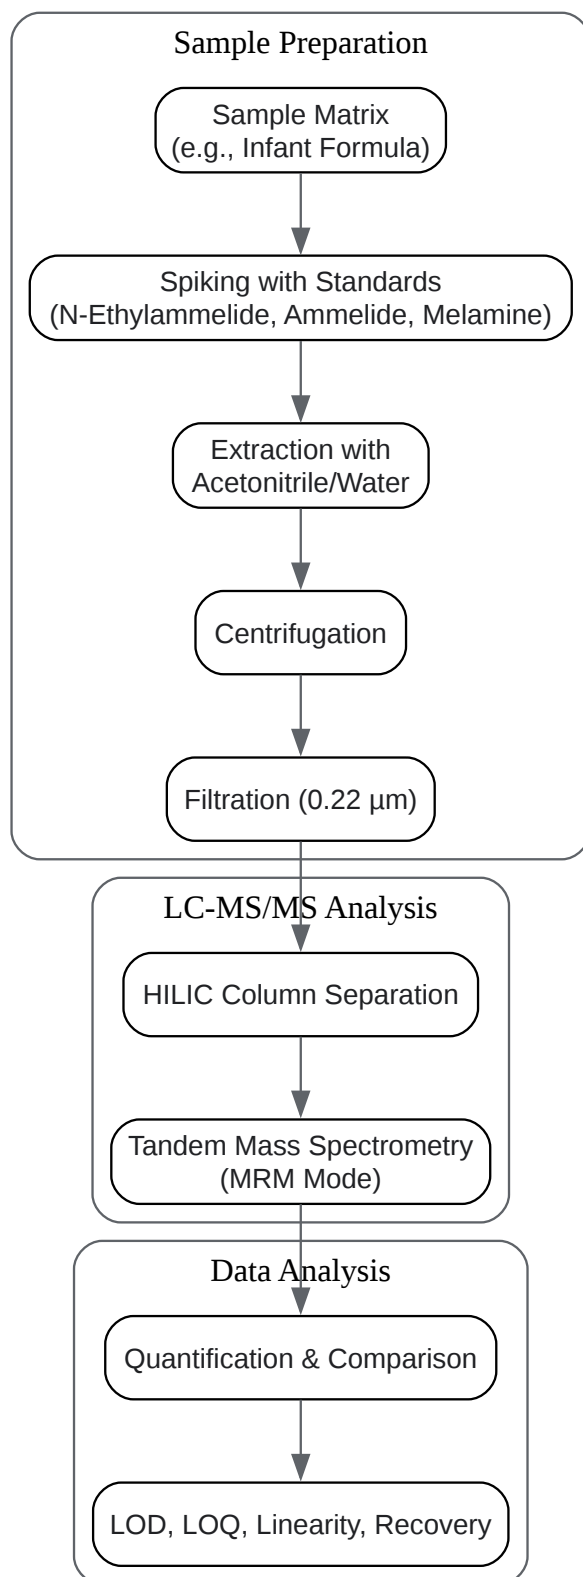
Sample Preparation

Sample Matrix (e.g., Infant Formula)

Spiking with Standards (N-Ethylammelide, Ammelide, Melamine)

Extraction with Acetonitrile/Water

Centrifugation

Filtration (0.22 µm)

LC-MS/MS Analysis

HILIC Column Separation

Tandem Mass Spectrometry (MRM Mode)

Data Analysis

Quantification & Comparison

LOD, LOQ, Linearity, Recovery